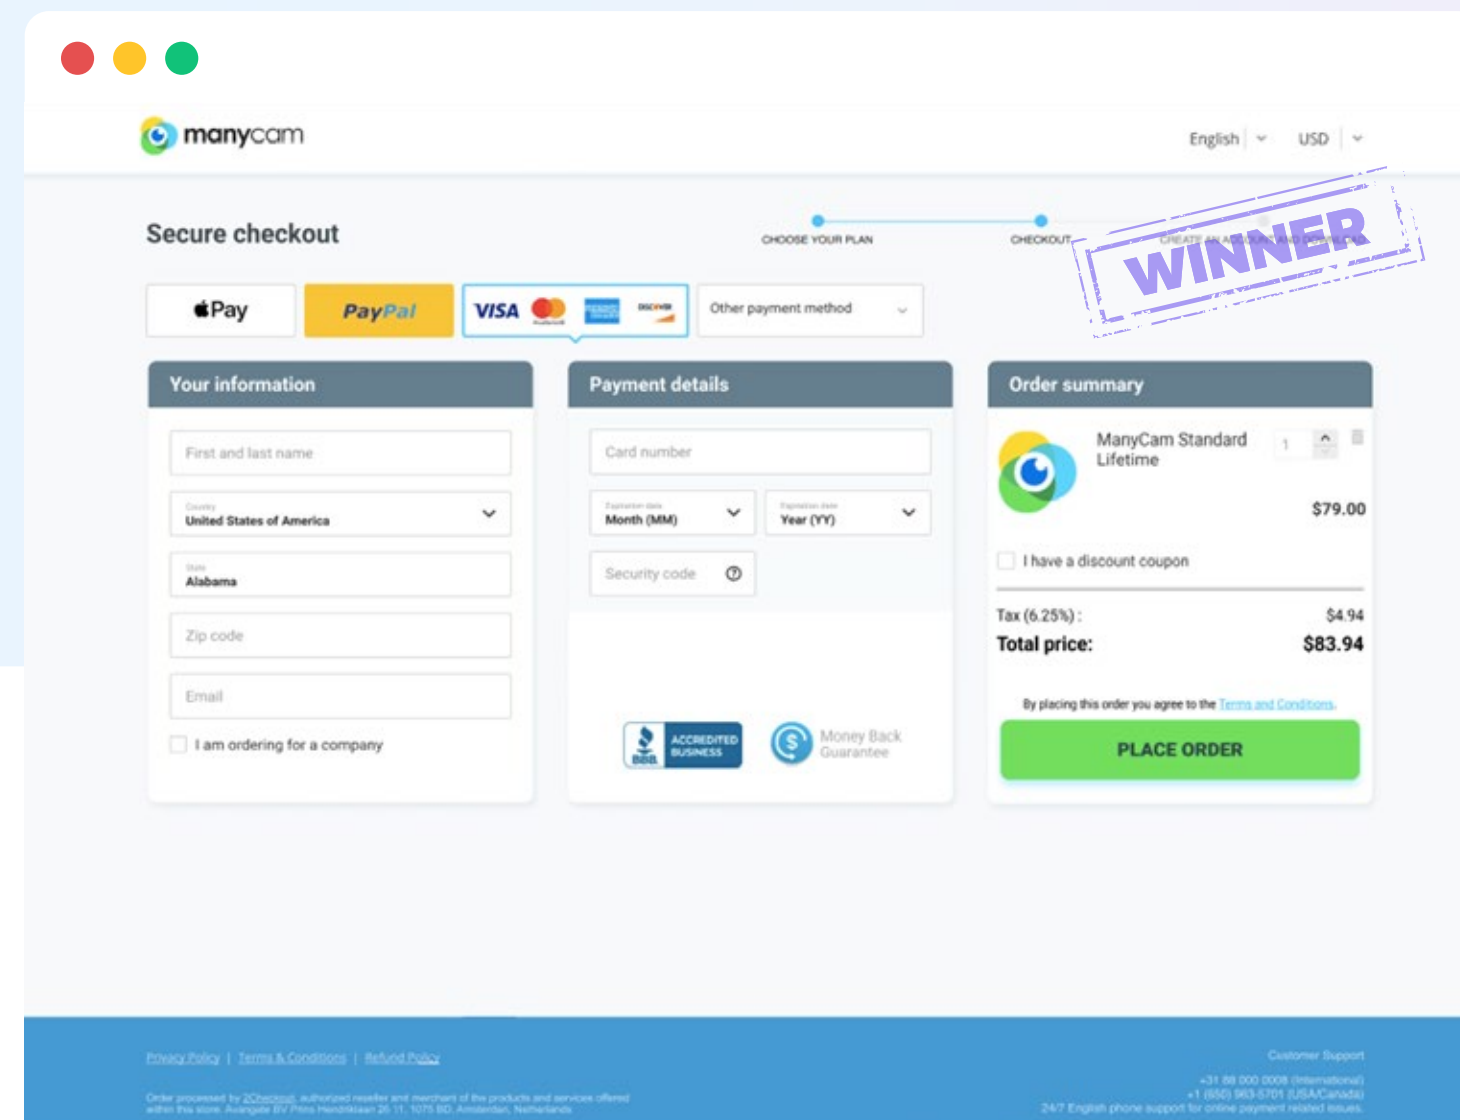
manycam

English USD

Secure checkout

CHOOSE YOUR PLAN CHECKOUT CREATE AN ACCOUNT AND DOWNLOAD

WINNER

Pay PayPal VISA DISCOVER Other payment method

Your information

First and last name

Country
United States of America

State
Alabama

Zip code

Email

I am ordering for a company

Payment details

Card number

Expiration date
Month (MM)

Expiration date
Year (YY)

Security code

ACCREDITED BUSINESS BBB

Money Back Guarantee

Order summary

ManyCam Standard Lifetime 1

$79.00

I have a discount coupon

Tax (6.25%) : $4.94

Total price: $83.94

By placing this order you agree to the Terms and Conditions.

PLACE ORDER

Privacy Policy | Terms & Conditions | Refund Policy

Order processed by 2Checkout, authorized reseller and merchant of the products and services offered within this store. Avangate BV Prins Hendriklaan 26 11, 1075 BD, Amsterdam, Netherlands

Customer Support
+31 88 000 0008 (International)
+1 (650) 963-5701 (USA/Canada)
24/7 English phone support for online payment related issues